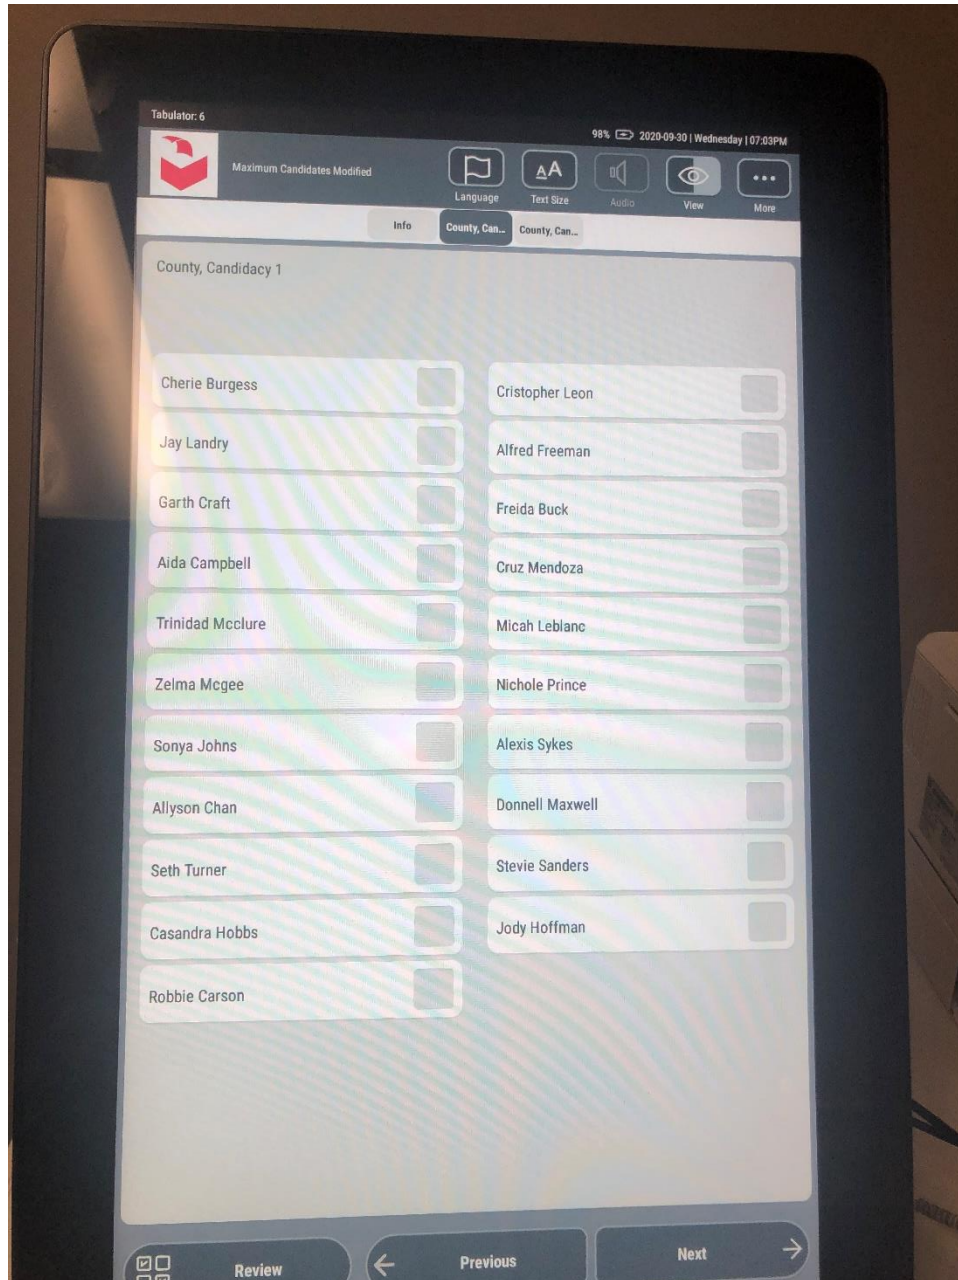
Tabulator: 6

98% 2020-09-30 | Wednesday | 07:03PM

Maximum Candidates Modified

Language

Text Size

Audio

View

More

Info

County, Can...

County, Can...

County, Candidacy 1

Cherie Burgess

Jay Landry

Garth Craft

Aida Campbell

Trinidad Mcclure

Zelma Mcgee

Sonya Johns

Allyson Chan

Seth Turner

Casandra Hobbs

Robbie Carson

Cristopher Leon

Alfred Freeman

Freida Buck

Cruz Mendoza

Micah Leblanc

Nichole Prince

Alexis Sykes

Donnell Maxwell

Stevie Sanders

Jody Hoffman

Review

Previous

Next